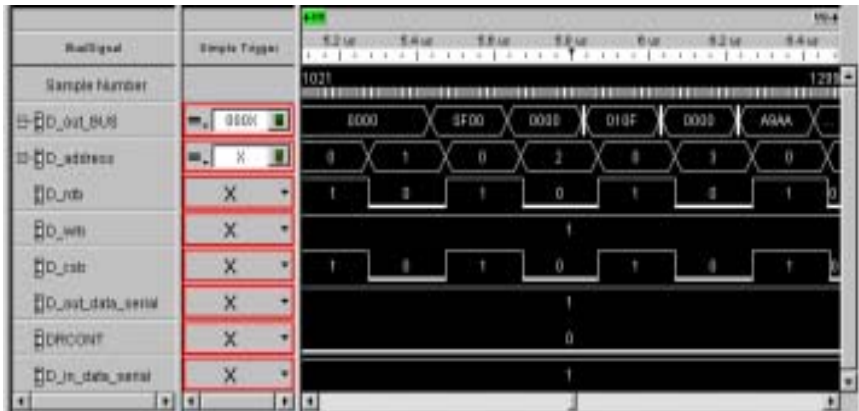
| Bus/Signal | Simple Trigger | |
|---|---|---|
| Sample Number | | 1021 ... 1299 |
| D_out_BUS | 0000 | 0000 5F00 0000 010F 0000 A9AA |
| D_address | X | 0 1 0 2 0 3 0 |
| D_rdb | X | 1 0 1 0 1 0 1 0 |
| D_wrb | X | 1 |
| D_csb | X | 1 0 1 0 1 0 1 0 |
| D_out_data_serial | X | 1 |
| DRCONT | X | 0 |
| D_in_data_serial | X | 1 |

5.2 us 5.4 us 5.6 us 5.8 us 6 us 6.2 us 6.4 us